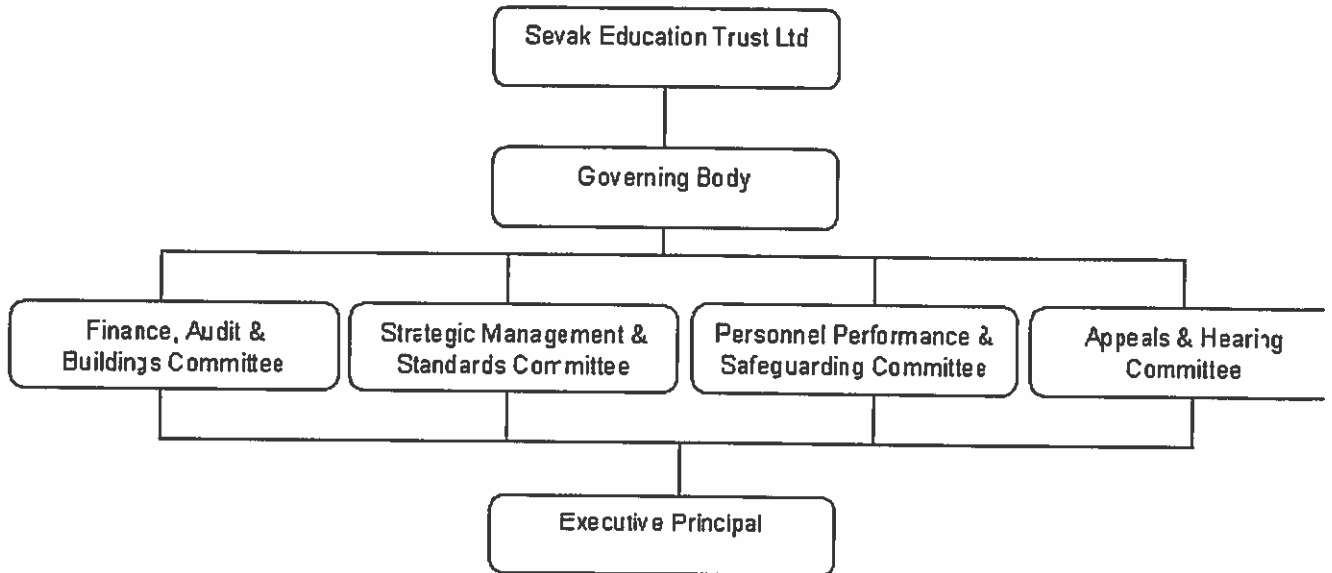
Sevak Education Trust Ltd

Governing Body

Finance, Audit & Buildings Committee

Strategic Management & Standards Committee

Personnel Performance & Safeguarding Committee

Appeals & Hearing Committee

Executive Principal